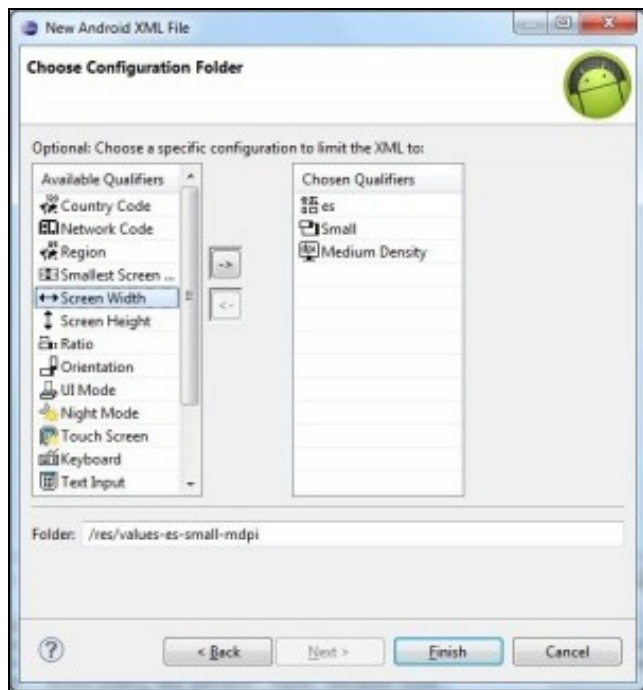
New Android XML File

Choose Configuration Folder

Optional: Choose a specific configuration to limit the XML to:

Available Qualifiers
Country Code
Network Code
Region
Smallest Screen ...
Screen Width
Screen Height
Ratio
Orientation
UI Mode
Night Mode
Touch Screen
Keyboard
Text Input

->
<-

Chosen Qualifiers
es
Small
Medium Density

Folder: /res/values-es-small-mdpi

?
< Back
Next >
Finish
Cancel